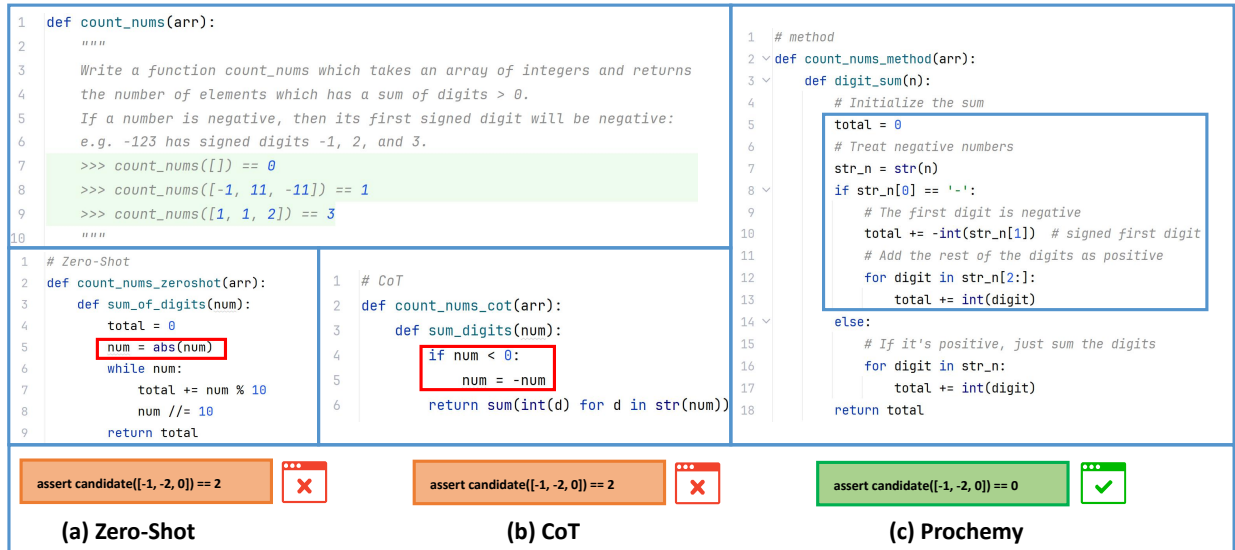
1 def count_nums(arr):
2     """
3     Write a function count_nums which takes an array of integers and returns
4     the number of elements which has a sum of digits > 0.
5     If a number is negative, then its first signed digit will be negative:
6     e.g. -123 has signed digits -1, 2, and 3.
7     >>> count_nums([]) == 0
8     >>> count_nums([-1, 11, -11]) == 1
9     >>> count_nums([1, 1, 2]) == 3
10    """

1 # Zero-Shot
2 def count_nums_zeroshot(arr):
3     def sum_of_digits(num):
4         total = 0
5         num = abs(num)
6         while num:
7             total += num % 10
8             num //= 10
9         return total

1 # CoT
2 def count_nums_cot(arr):
3     def sum_digits(num):
4         if num < 0:
5             num = -num
6         return sum(int(d) for d in str(num))

1 # method
2 def count_nums_method(arr):
3     def digit_sum(n):
4         # Initialize the sum
5         total = 0
6         # Treat negative numbers
7         str_n = str(n)
8         if str_n[0] == '-':
9             # The first digit is negative
10            total += -int(str_n[1])  # signed first digit
11            # Add the rest of the digits as positive
12            for digit in str_n[2:]:
13                total += int(digit)
14        else:
15            # If it's positive, just sum the digits
16            for digit in str_n:
17                total += int(digit)
18        return total

assert candidate([-1, -2, 0]) == 2

assert candidate([-1, -2, 0]) == 2

assert candidate([-1, -2, 0]) == 0

(a) Zero-Shot

(b) CoT

(c) Prochemy